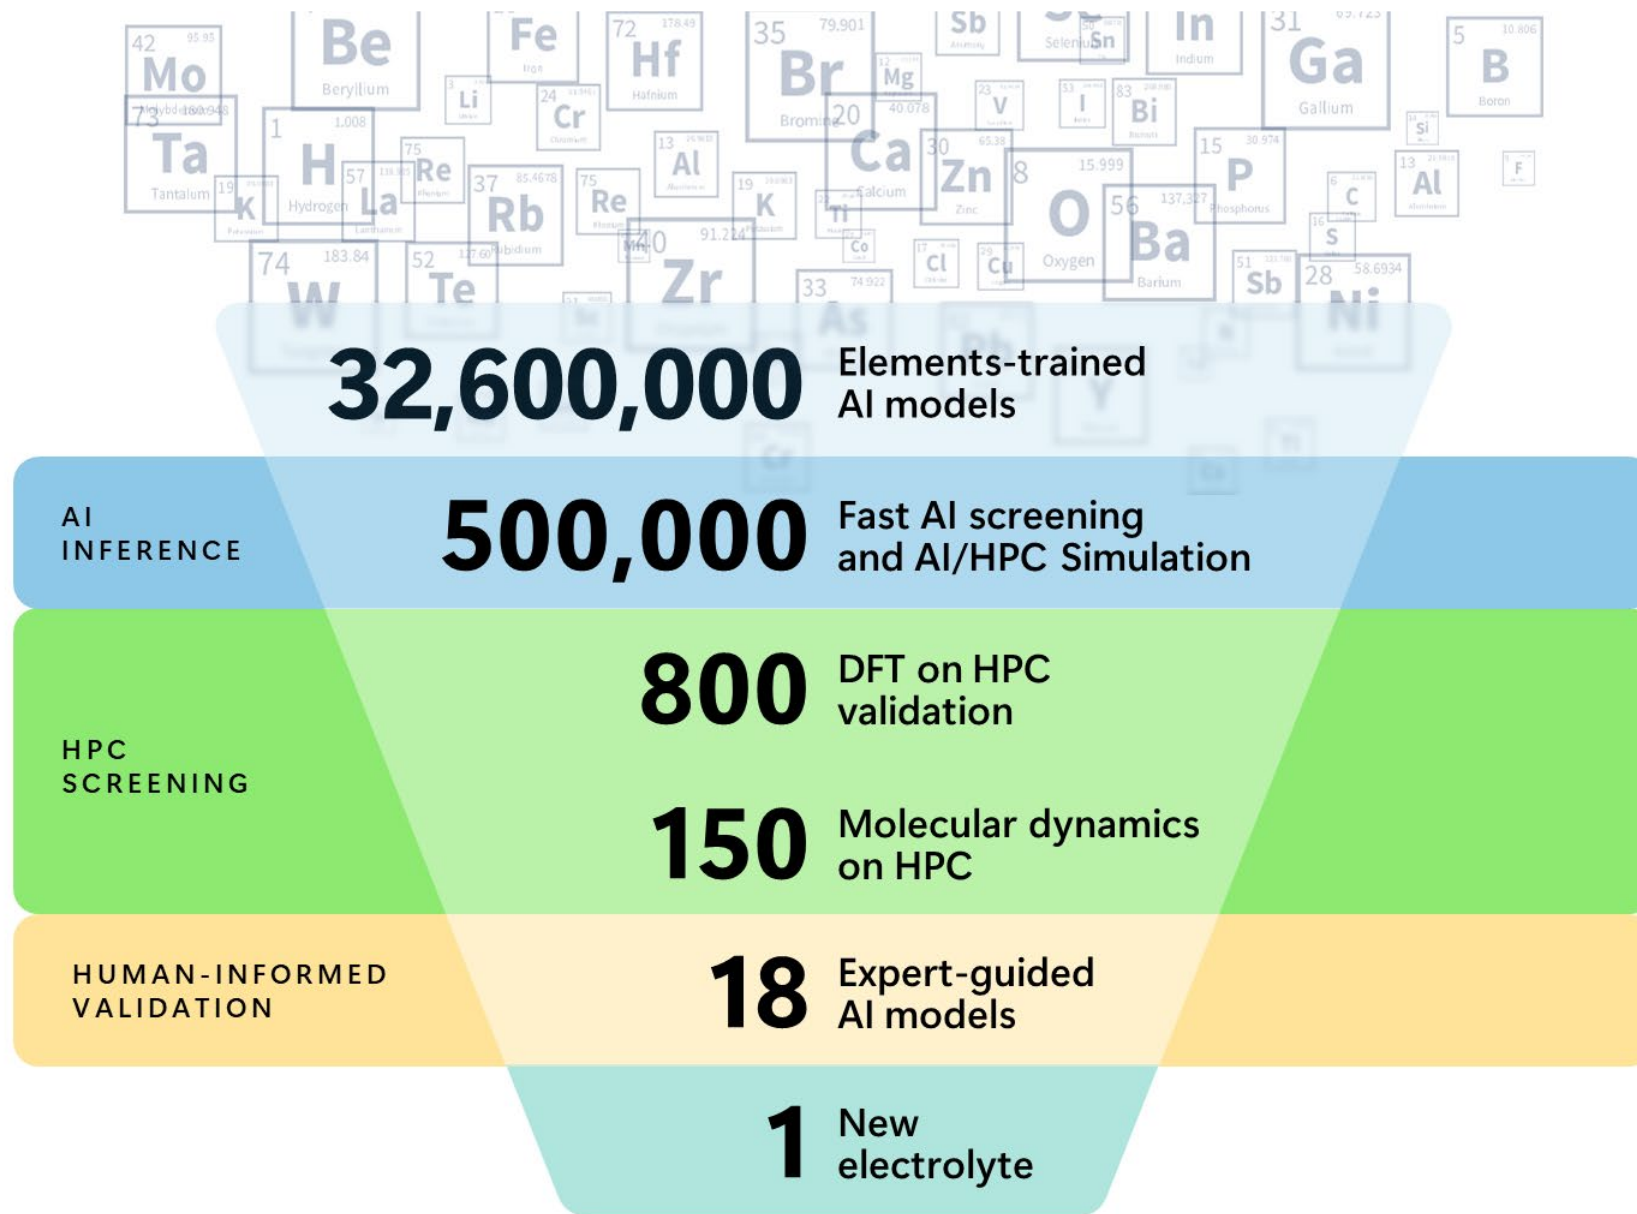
32,600,000 Elements-trained AI models

AI INFERENCE

500,000 Fast AI screening and AI/HPC Simulation

HPC SCREENING

800 DFT on HPC validation

150 Molecular dynamics on HPC

HUMAN-INFORMED VALIDATION

18 Expert-guided AI models

1 New electrolyte